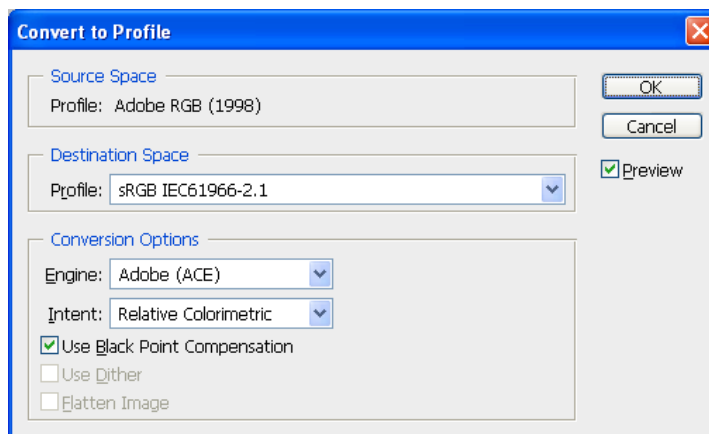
Convert to Profile

Source Space
Profile: Adobe RGB (1998)

Destination Space
Profile: sRGB IEC61966-2.1

Conversion Options
Engine: Adobe (ACE)
Intent: Relative Colorimetric
Use Black Point Compensation
Use Dither
Flatten Image

OK
Cancel
Preview